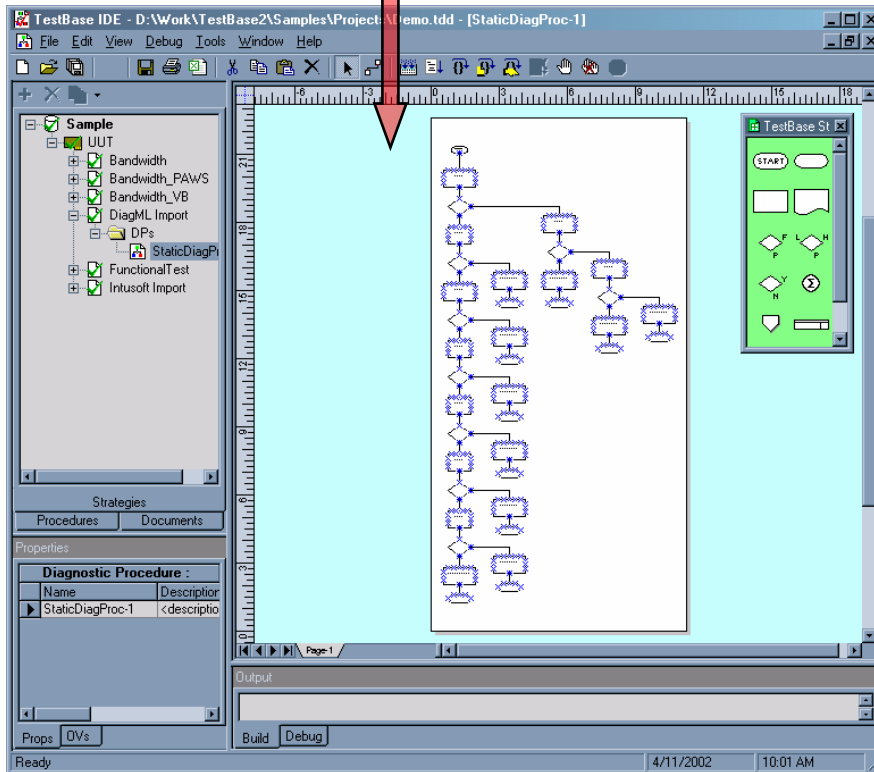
TestBase IDE - D:\Work\TestBase2\Samples\Project\Demo.tdd - [StaticDiagProc-1]

File Edit View Debug Tools Window Help

Sample
UUT
Bandwidth
Bandwidth_PAWS
Bandwidth_VB
DiagML Import
DPs
StaticDiagPr
FunctionalTest
Intusoft Import

Strategies
Procedures Documents

Properties

Diagnostic Procedure :

| Name | Description |
|---|---|
| StaticDiagProc-1 | <descriptio |

Props OVs

TestBase St
START
F
H
P
L
P
Y
N
Σ

Page-1

Output

Build Debug

Ready 4/11/2002 10:01 AM